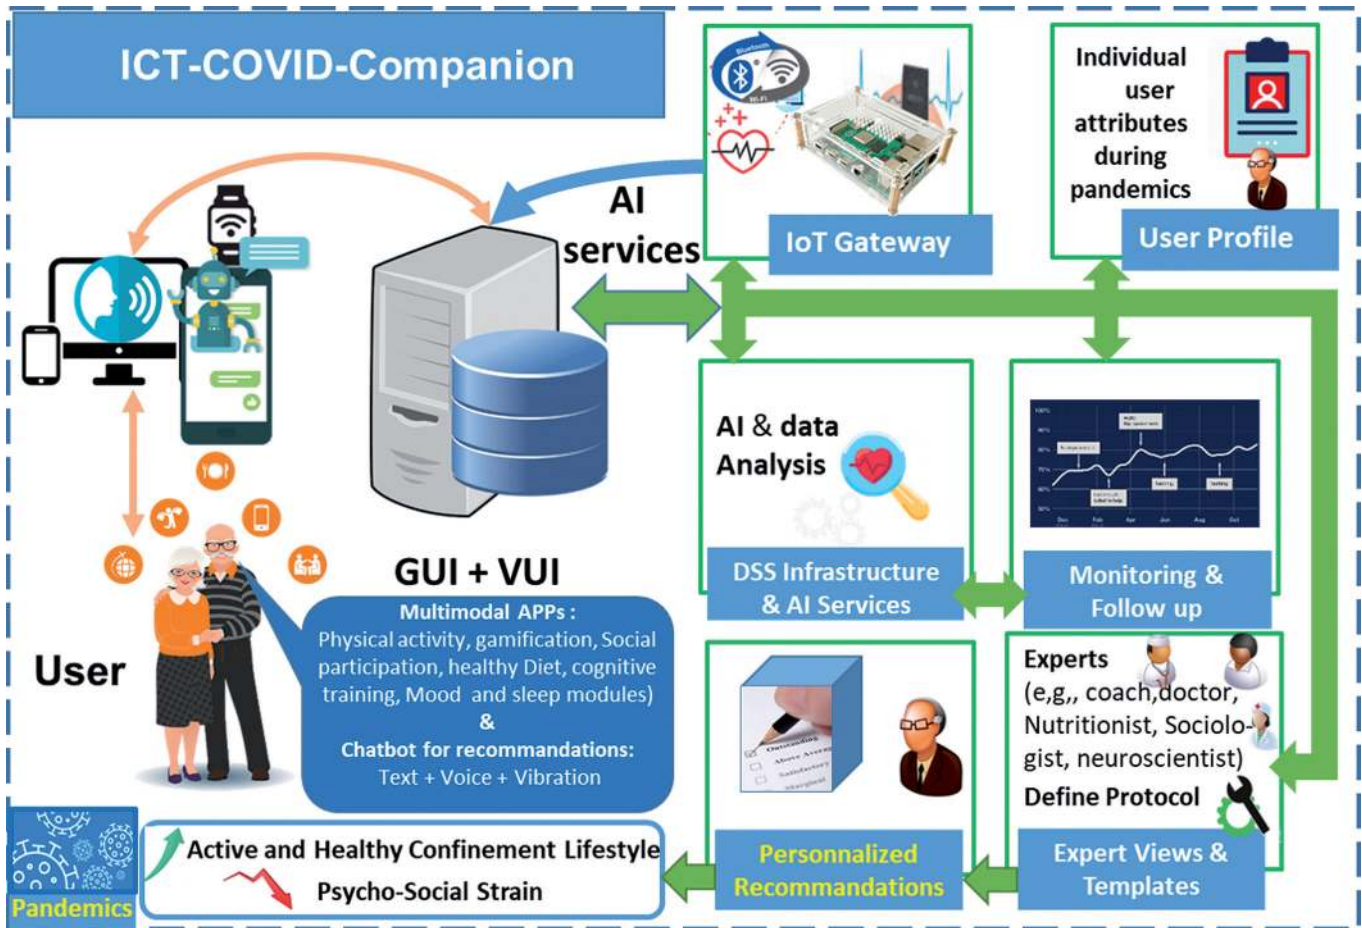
ICT-COVID-Companion

AI services

IoT Gateway

Individual user attributes during pandemics

User Profile

AI & data Analysis

DSS Infrastructure & AI Services

Monitoring & Follow up

GUI + VUI

Multimodal APPs : Physical activity, gamification, Social participation, healthy Diet, cognitive training, Mood and sleep modules) & Chatbot for recommandations: Text + Voice + Vibration

User

Experts (e,g,, coach,doctor, Nutritionist, Sociologist, neuroscientist)

Define Protocol

Personnalized Recommandations

Expert Views & Templates

Active and Healthy Confinement Lifestyle

Psycho-Social Strain

Pandemics